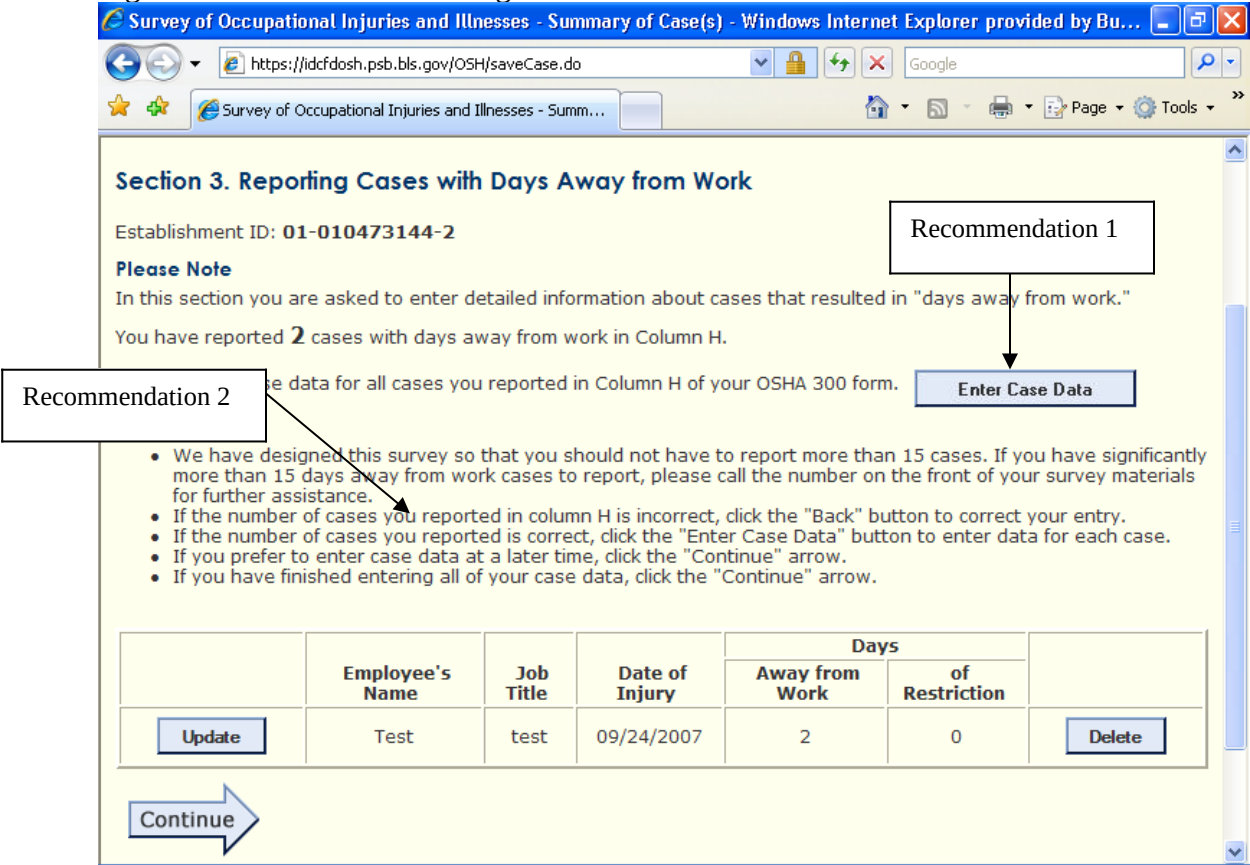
Survey of Occupational Injuries and Illnesses - Summary of Case(s) - Windows Internet Explorer provided by Bu...

https://idcfdosh.psb.bls.gov/OSH/saveCase.do

Google

Survey of Occupational Injuries and Illnesses - Summ...

Page Tools

Section 3. Reporting Cases with Days Away from Work

Establishment ID: 01-010473144-2

Recommendation 1

Please Note

In this section you are asked to enter detailed information about cases that resulted in "days away from work."

You have reported 2 cases with days away from work in Column H.

Recommendation 2

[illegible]se data for all cases you reported in Column H of your OSHA 300 form.

Enter Case Data

- We have designed this survey so that you should not have to report more than 15 cases. If you have significantly more than 15 days away from work cases to report, please call the number on the front of your survey materials for further assistance.
- If the number of cases you reported in column H is incorrect, click the "Back" button to correct your entry.
- If the number of cases you reported is correct, click the "Enter Case Data" button to enter data for each case.
- If you prefer to enter case data at a later time, click the "Continue" arrow.
- If you have finished entering all of your case data, click the "Continue" arrow.

| | Employee's Name | Job Title | Date of Injury | Days Away from Work | Days of Restriction | |
|---|---|---|---|---|---|---|
| Update | Test | test | 09/24/2007 | 2 | 0 | Delete |

Continue